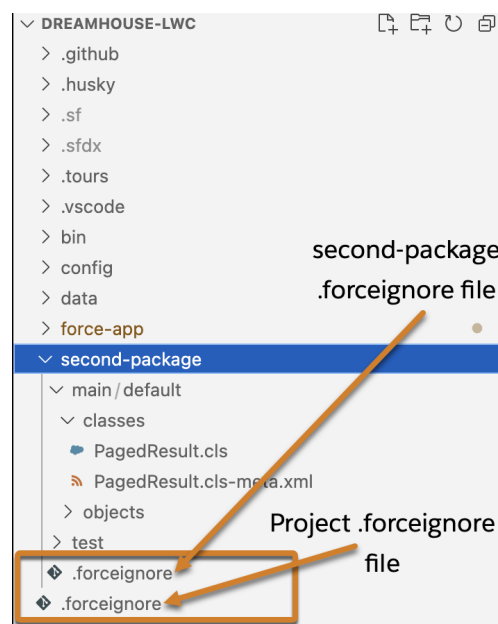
DREAMHOUSE-LWC
.github
.husky
.sf
.sfdx
.tours
.vscode
bin
config
data
force-app
second-package
main / default
classes
PagedResult.cls
PagedResult.cls-meta.xml
objects
test
.forceignore
.forceignore

second-package .forceignore file

Project .forceignore file